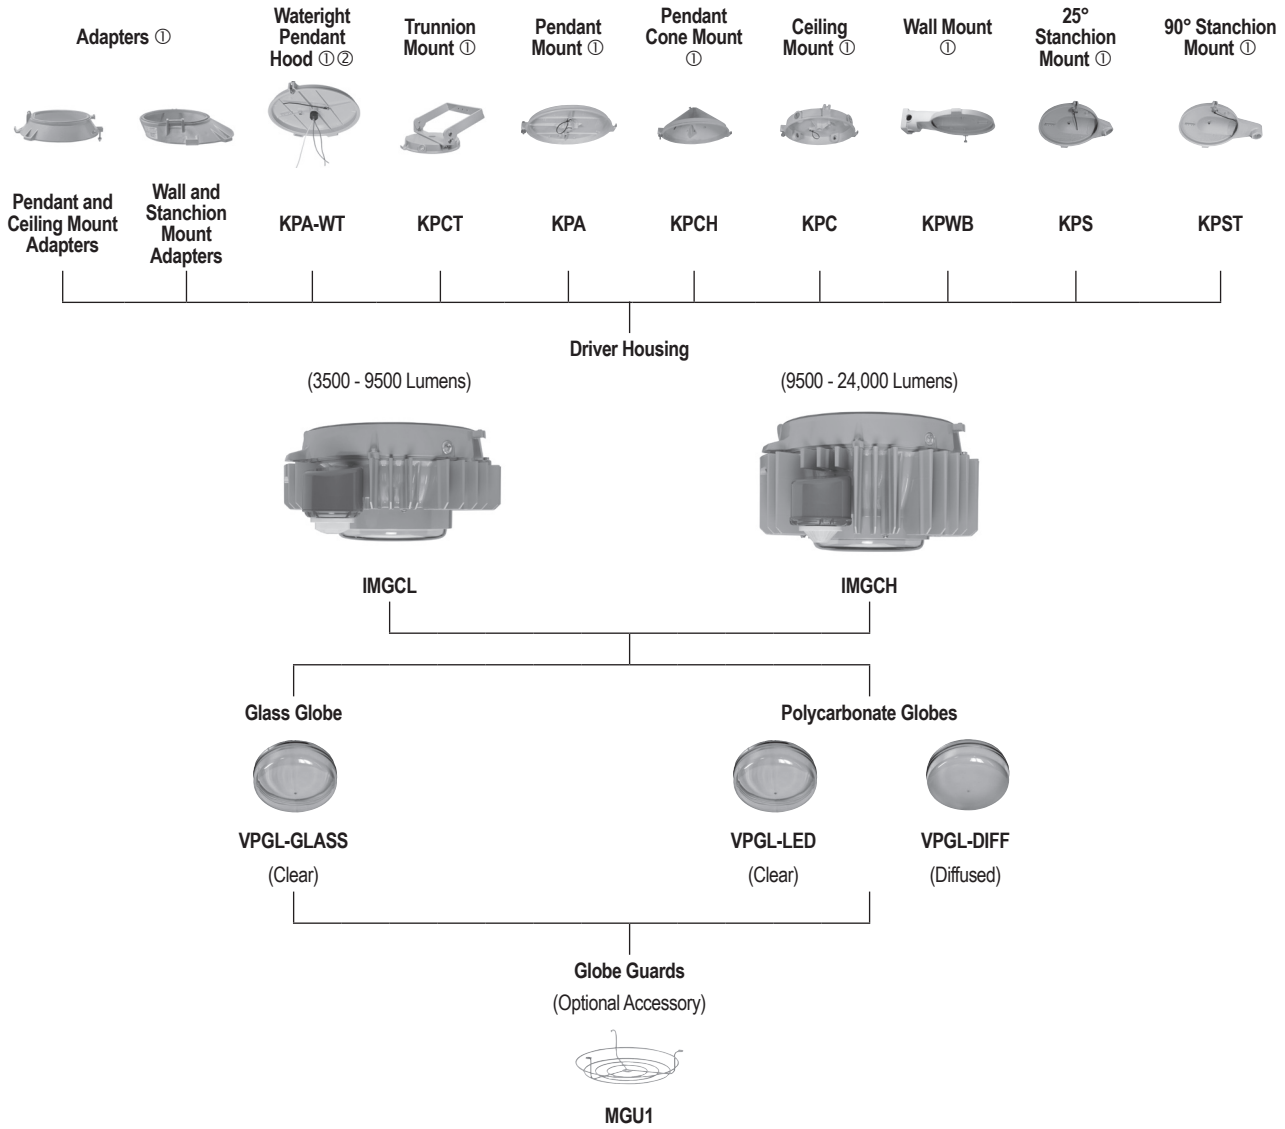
Adapters ①

Wateright Pendant Hood ①②

Trunnion Mount ①

Pendant Mount ①

Pendant Cone Mount ①

Ceiling Mount ①

Wall Mount ①

25° Stanchion Mount ①

90° Stanchion Mount ①

Pendant and Ceiling Mount Adapters

Wall and Stanchion Mount Adapters

KPA-WT

KPCT

KPA

KPCH

KPC

KPWB

KPS

KPST

Driver Housing

(3500 - 9500 Lumens)

(9500 - 24,000 Lumens)

IMGCL

IMGCH

Glass Globe

Polycarbonate Globes

VPGL-GLASS

(Clear)

VPGL-LED

(Clear)

VPGL-DIFF

(Diffused)

Globe Guards

(Optional Accessory)

MGU1